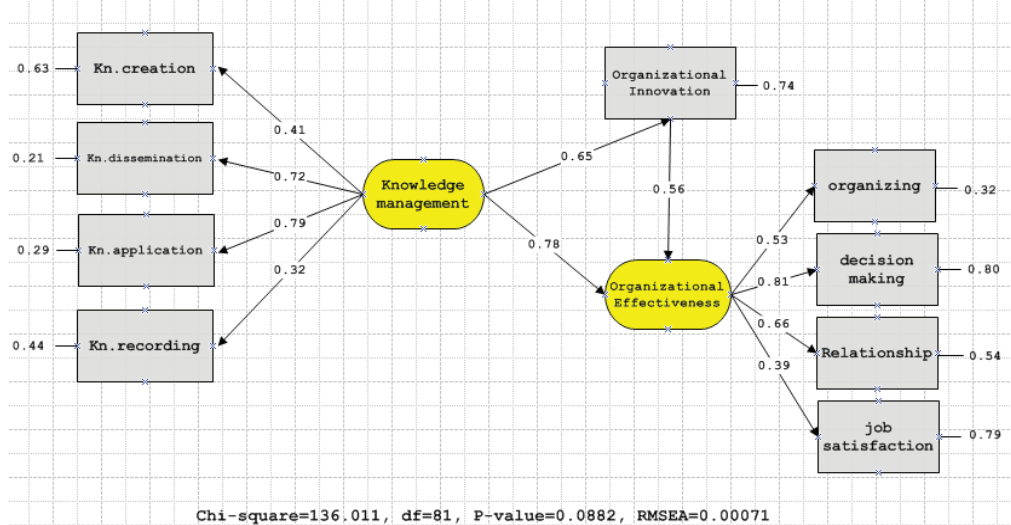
0.63 Kn.creation

0.21 Kn.dissemination

0.29 Kn.application

0.44 Kn.recording

0.41

0.72

0.79

0.32

Knowledge management

0.65

0.78

Organizational Innovation 0.74

0.56

Organizational Effectiveness

0.53

0.81

0.66

0.39

organizing 0.32

decision making 0.80

Relationship 0.54

job satisfaction 0.79

Chi-square=136.011, df=81, P-value=0.0882, RMSEA=0.00071